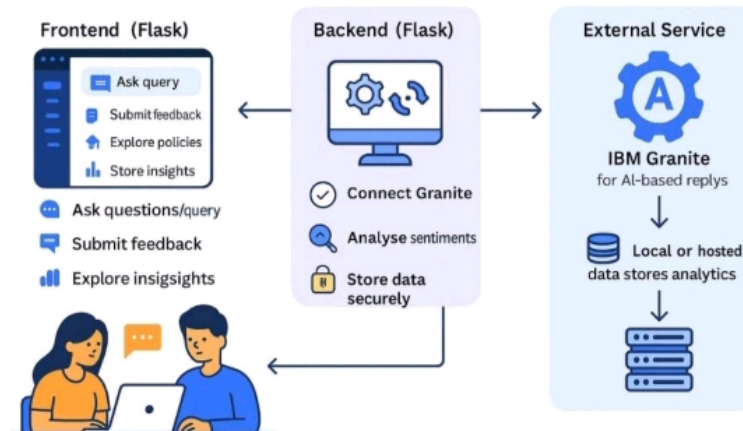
Frontend (Flask)

Ask query
Submit feedback
Explore policies
Store insights

Ask questions/query
Submit feedback
Explore insisights

Backend (Flask)

Connect Granite
Analyse sentiments
Store data securely

External Service

A

IBM Granite
for AI-based replys

Local or hosted data stores analytics